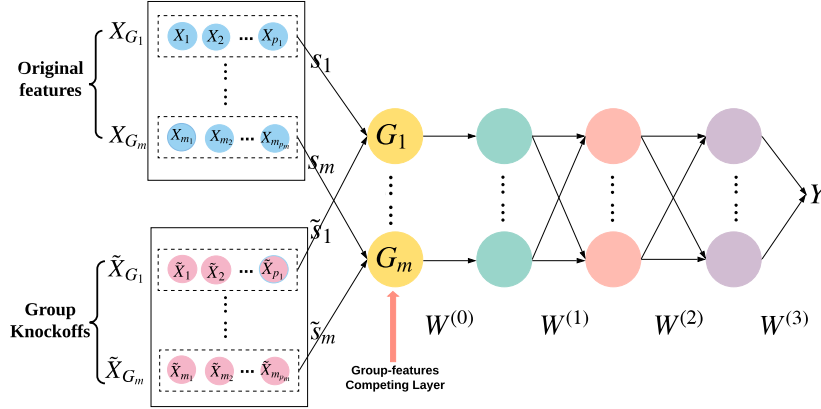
Original features

$X_{G_1}$

$X_1$ $X_2$ ... $X_{p_1}$

$X_{G_m}$

$X_{m_1}$ $X_{m_2}$ ... $X_{m_{p_m}}$

Group Knockoffs

$\tilde{X}_{G_1}$

$\tilde{X}_1$ $\tilde{X}_2$ ... $\tilde{X}_{p_1}$

$\tilde{X}_{G_m}$

$\tilde{X}_{m_1}$ $\tilde{X}_{m_2}$ ... $\tilde{X}_{m_{p_m}}$

$s_1$

$s_m$

$\tilde{s}_1$

$\tilde{s}_m$

$G_1$

$G_m$

Group-features Competing Layer

$W^{(0)}$

$W^{(1)}$

$W^{(2)}$

$W^{(3)}$

$Y$